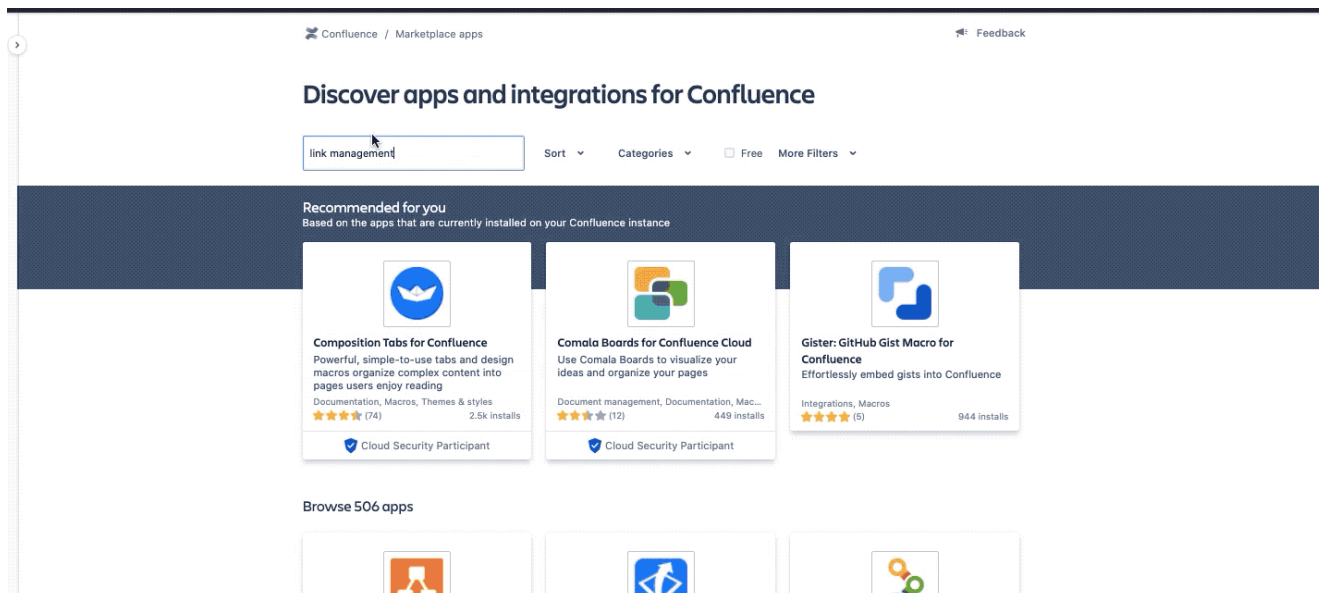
Confluence / Marketplace apps

Feedback

Discover apps and integrations for Confluence

link management

Sort

Categories

Free

More Filters

Recommended for you
Based on the apps that are currently installed on your Confluence instance

Composition Tabs for Confluence
Powerful, simple-to-use tabs and design macros organize complex content into pages users enjoy reading
Documentation, Macros, Themes & styles
(74) 2.5k installs
Cloud Security Participant

Comala Boards for Confluence Cloud
Use Comala Boards to visualize your ideas and organize your pages
Document management, Documentation, Mac...
(12) 449 installs
Cloud Security Participant

Gister: GitHub Gist Macro for Confluence
Effortlessly embed gists into Confluence
Integrations, Macros
(5) 944 installs

Browse 506 apps